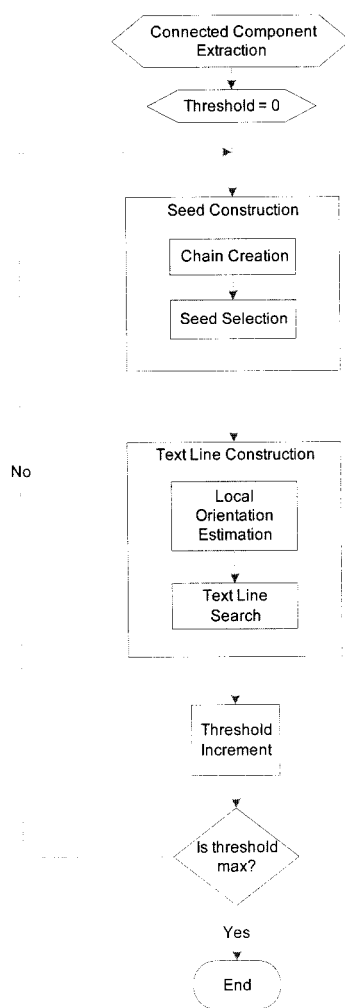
Connected Component Extraction

Threshold = 0

Seed Construction

Chain Creation

Seed Selection

No

Text Line Construction

Local Orientation Estimation

Text Line Search

Threshold Increment

Is threshold max?

Yes

End